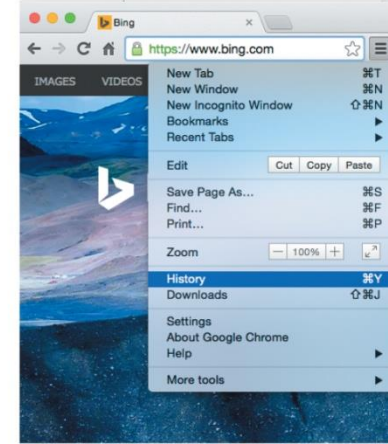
Bing
×
https://www.bing.com
IMAGES VIDEOS
New Tab ⌘T
New Window ⌘N
New Incognito Window ⇧⌘N
Bookmarks
Recent Tabs
Edit Cut Copy Paste
Save Page As... ⌘S
Find... ⌘F
Print... ⌘P
Zoom — 100% +
History ⌘Y
Downloads ⇧⌘J
Settings
About Google Chrome
Help
More tools